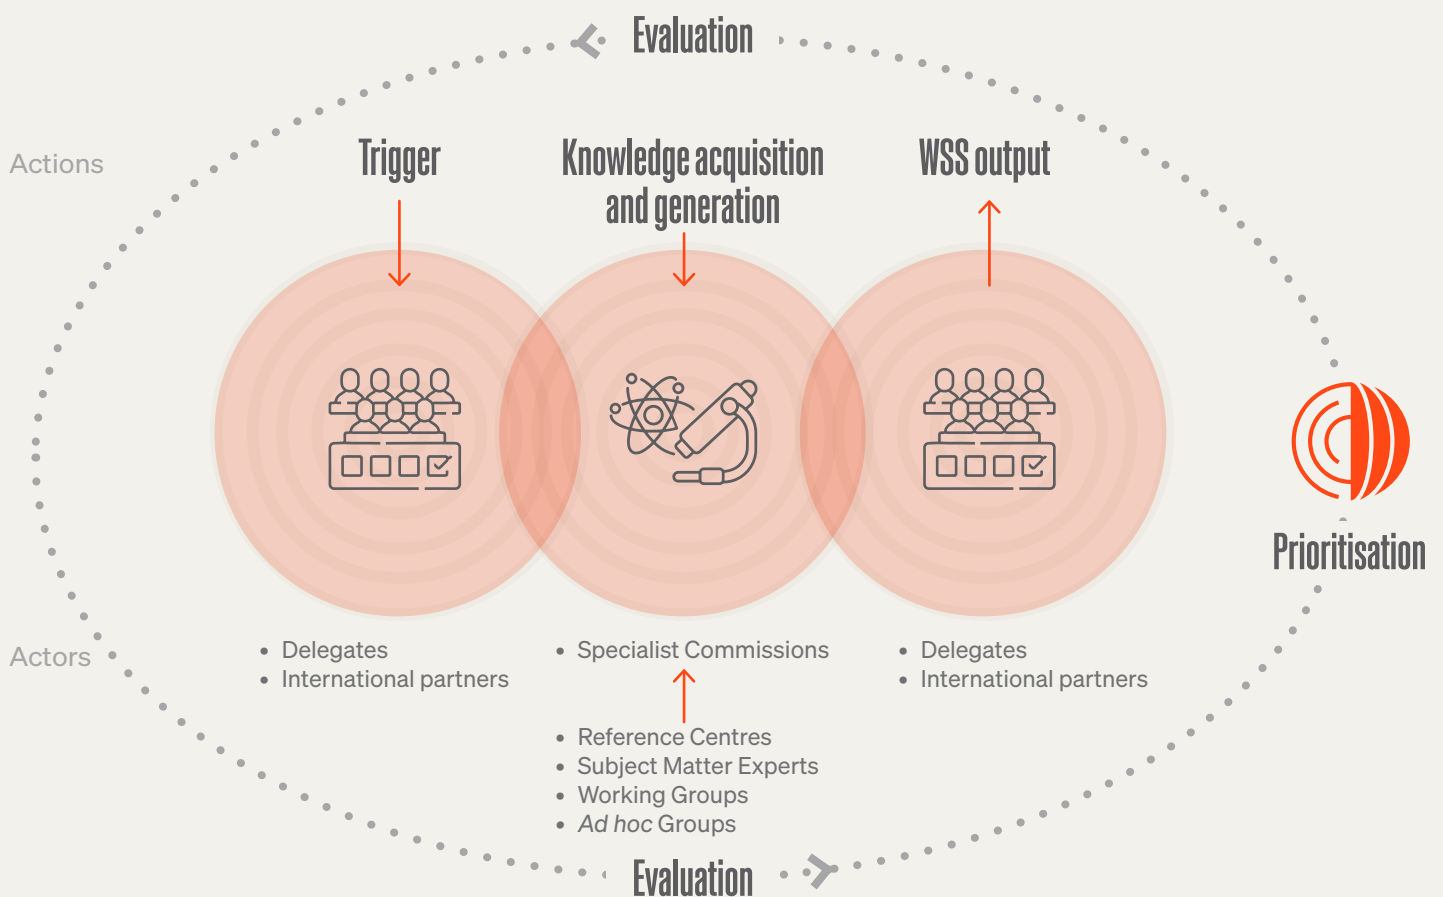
Evaluation

Actions

Trigger

Knowledge acquisition and generation

WSS output

Prioritisation

Actors

• Delegates
• International partners

• Specialist Commissions

• Reference Centres
• Subject Matter Experts
• Working Groups
• Ad hoc Groups

• Delegates
• International partners

Evaluation